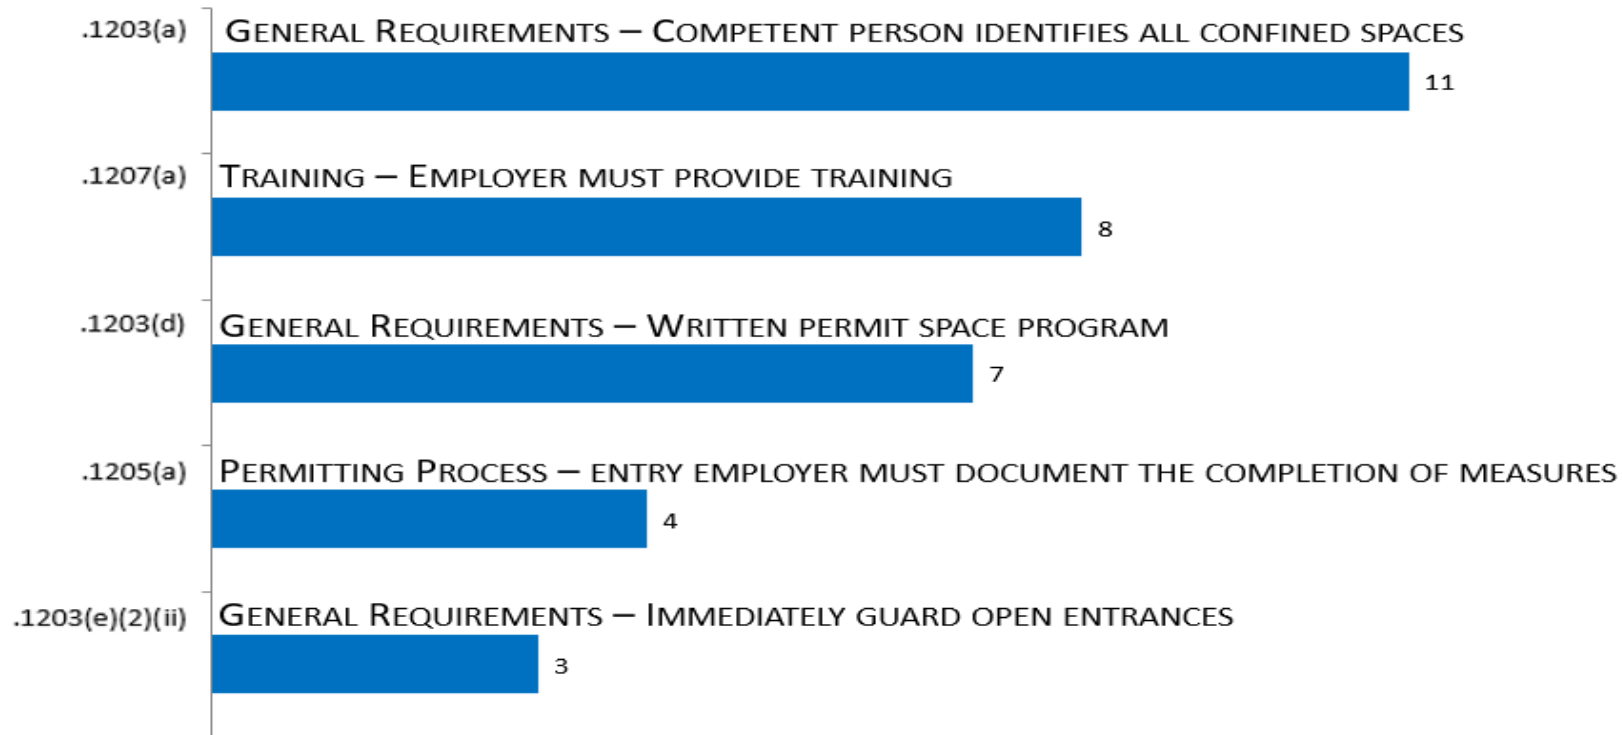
.1203(a) General Requirements – Competent person identifies all confined spaces

11

.1207(a) Training – Employer must provide training

8

.1203(d) General Requirements – Written permit space program

7

.1205(a) Permitting Process – entry employer must document the completion of measures

4

.1203(e)(2)(ii) General Requirements – Immediately guard open entrances

3